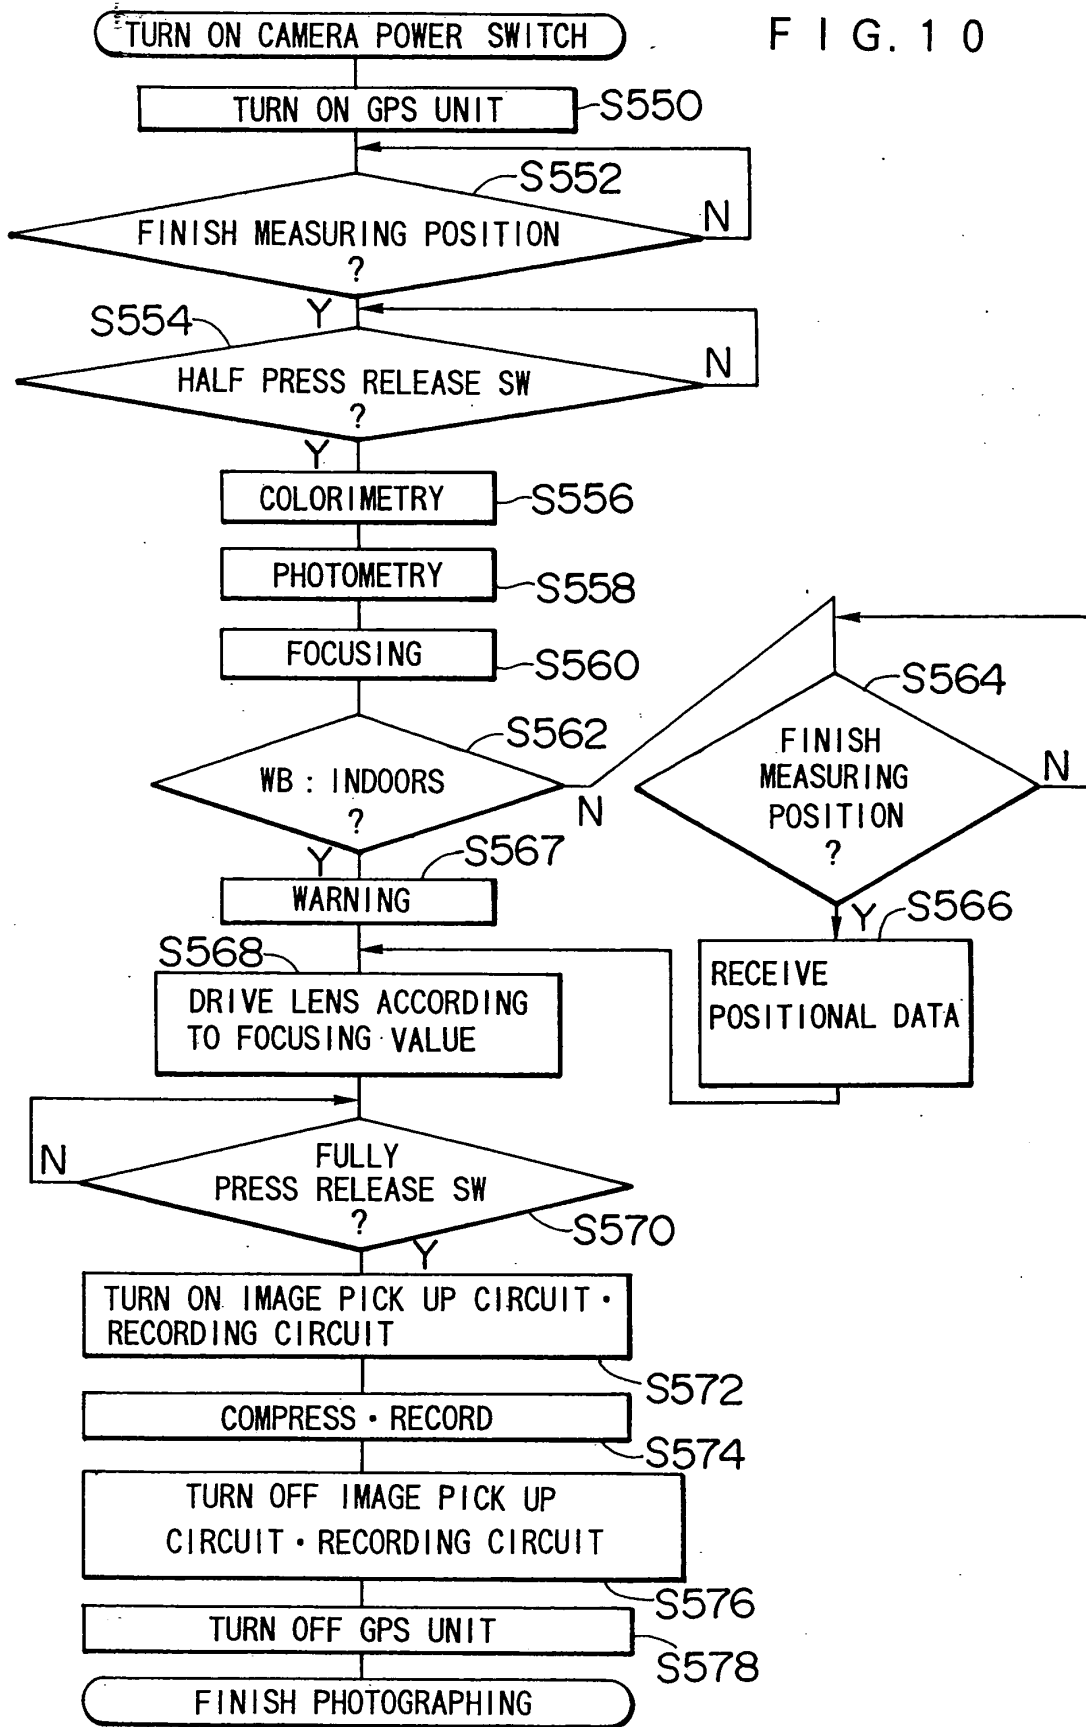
TURN ON CAMERA POWER SWITCH

F I G. 1 0

TURN ON GPS UNIT

S550

S552

FINISH MEASURING POSITION ?

N

Y

S554

HALF PRESS RELEASE SW ?

N

Y

COLORIMETRY

S556

PHOTOMETRY

S558

FOCUSING

S560

S564

S562

FINISH MEASURING POSITION ?

N

WB : INDOORS ?

N

Y

S567

WARNING

Y

S566

S568

RECEIVE POSITIONAL DATA

DRIVE LENS ACCORDING TO FOCUSING VALUE

N

FULLY PRESS RELEASE SW ?

S570

Y

TURN ON IMAGE PICK UP CIRCUIT · RECORDING CIRCUIT

S572

COMPRESS · RECORD

S574

TURN OFF IMAGE PICK UP CIRCUIT · RECORDING CIRCUIT

S576

TURN OFF GPS UNIT

S578

FINISH PHOTOGRAPHING